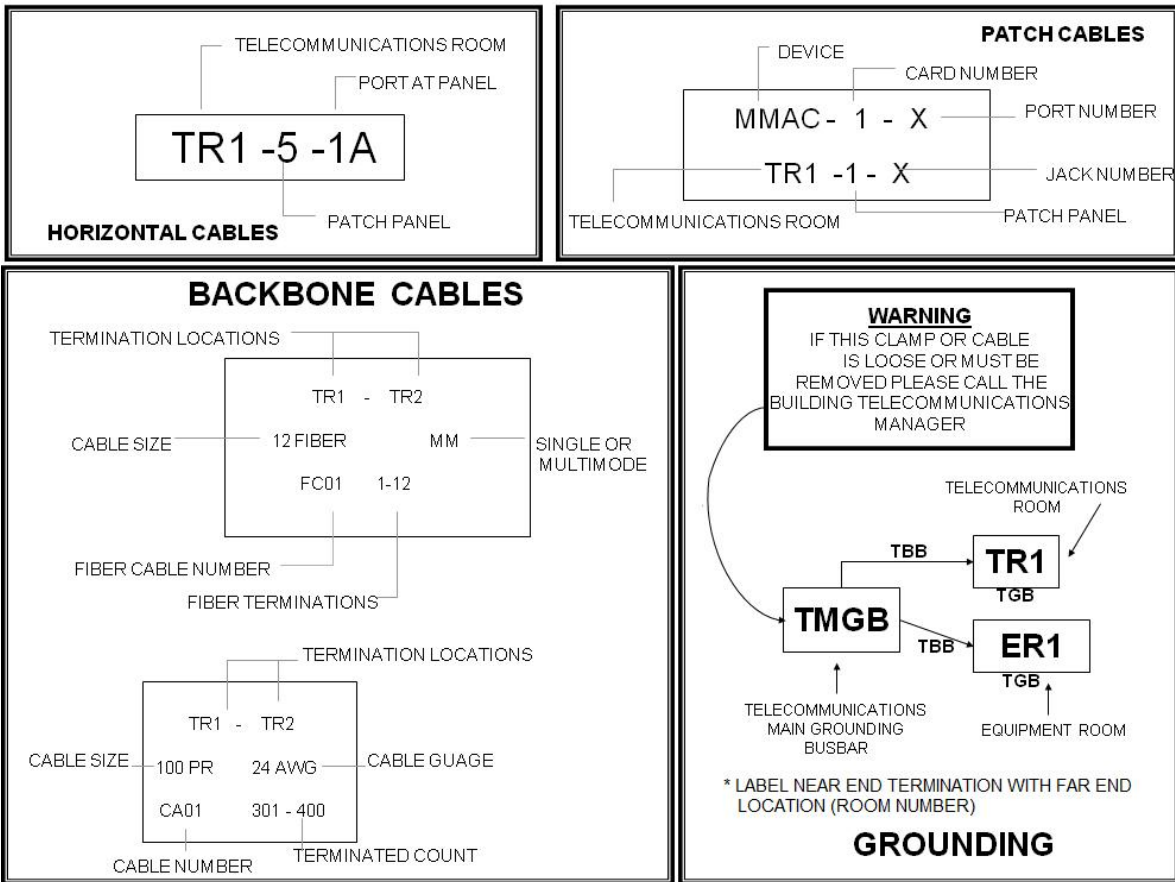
TELECOMMUNICATIONS ROOM

PORT AT PANEL

TR1 -5 -1A

PATCH PANEL

HORIZONTAL CABLES

PATCH CABLES

DEVICE

CARD NUMBER

MMAC - 1 - X

PORT NUMBER

TR1 -1 - X

JACK NUMBER

TELECOMMUNICATIONS ROOM

PATCH PANEL

BACKBONE CABLES

TERMINATION LOCATIONS

TR1 - TR2

CABLE SIZE

12 FIBER

MM

SINGLE OR MULTIMODE

FC01 1-12

FIBER CABLE NUMBER

FIBER TERMINATIONS

TERMINATION LOCATIONS

TR1 - TR2

CABLE SIZE

100 PR

24 AWG

CABLE GUAGE

CA01

301 - 400

CABLE NUMBER

TERMINATED COUNT

WARNING
IF THIS CLAMP OR CABLE IS LOOSE OR MUST BE REMOVED PLEASE CALL THE BUILDING TELECOMMUNICATIONS MANAGER

TELECOMMUNICATIONS ROOM

TBB

TR1

TGB

TMGB

TBB

ER1

TGB

TELECOMMUNICATIONS MAIN GROUNDING BUSBAR

EQUIPMENT ROOM

* LABEL NEAR END TERMINATION WITH FAR END LOCATION (ROOM NUMBER)

GROUNDING